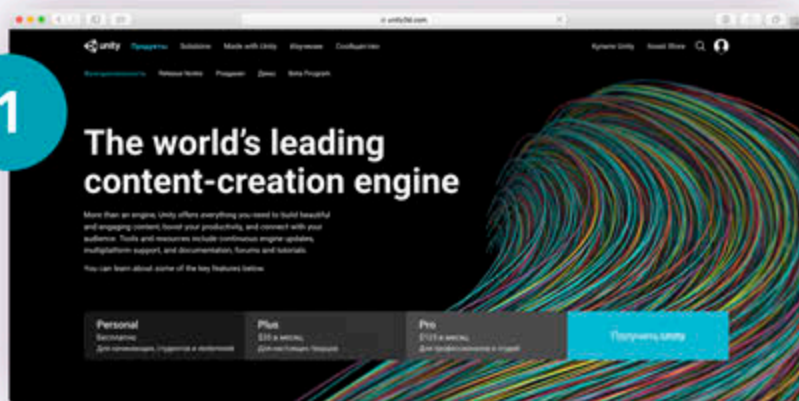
unity3d.com

1

unity Продукты Solutions Made with Unity Обучение Сообщество

Купите Unity Asset Store

Возможности Release Notes Решения Демо Beta Program

The world's leading content-creation engine

More than an engine, Unity offers everything you need to build beautiful and engaging content, boost your productivity, and connect with your audience. Tools and resources include continuous engine updates, multiplatform support, and documentation, forums and tutorials.

You can learn about some of the key features below.

Personal
Бесплатно
Для начинающих, студентов и любителей

Plus
$35 в месяц
Для настоящих творцов

Pro
$125 в месяц
Для профессионалов и студий

Получить unity